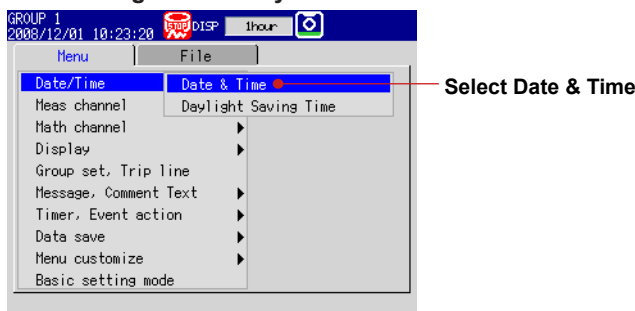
GROUP 1
2008/12/01 10:23:20
STOP DISP 1hour

Menu
File

Date/Time
Meas channel
Math channel
Display
Group set, Trip line
Message, Comment Text
Timer, Event action
Data save
Menu customize
Basic setting mode

Date & Time
Daylight Saving Time

Select Date & Time